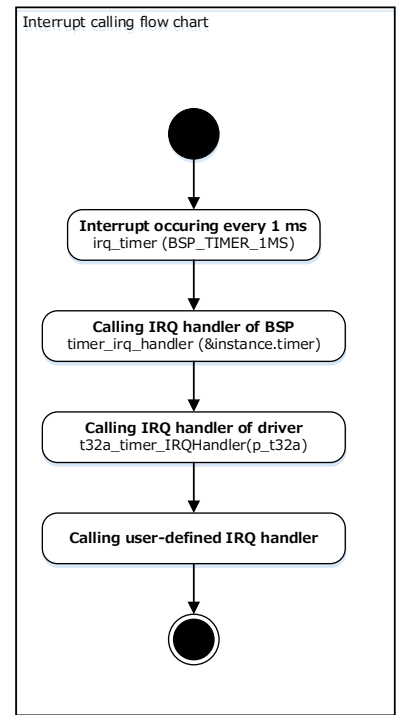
Interrupt calling flow chart

Interrupt occuring every 1 ms
irq_timer (BSP_TIMER_1MS)

Calling IRQ handler of BSP
timer_irq_handler (&instance.timer)

Calling IRQ handler of driver
t32a_timer_IRQHandler(p_t32a)

Calling user-defined IRQ handler